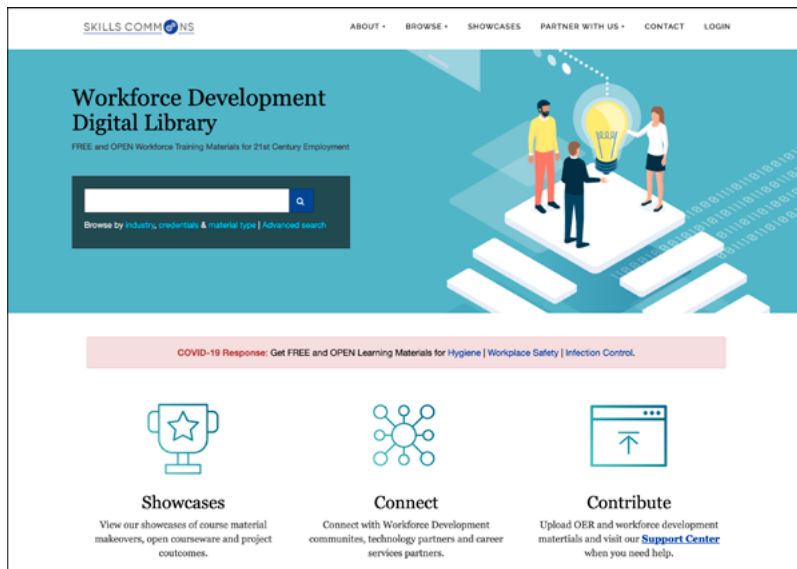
SKILLS COMMONS

ABOUT ▾ BROWSE ▾ SHOWCASES PARTNER WITH US ▾ CONTACT LOGIN

Workforce Development Digital Library

FREE and OPEN Workforce Training Materials for 21st Century Employment

Browse by industry, credentials & material type | Advanced search

COVID-19 Response: Get FREE and OPEN Learning Materials for Hygiene | Workplace Safety | Infection Control.

Showcases

View our showcases of course material makeovers, open courseware and project coutcomes.

Connect

Connect with Workforce Development communites, technology partners and career services partners.

Contribute

Upload OER and workforce development materials and visit our Support Center when you need help.